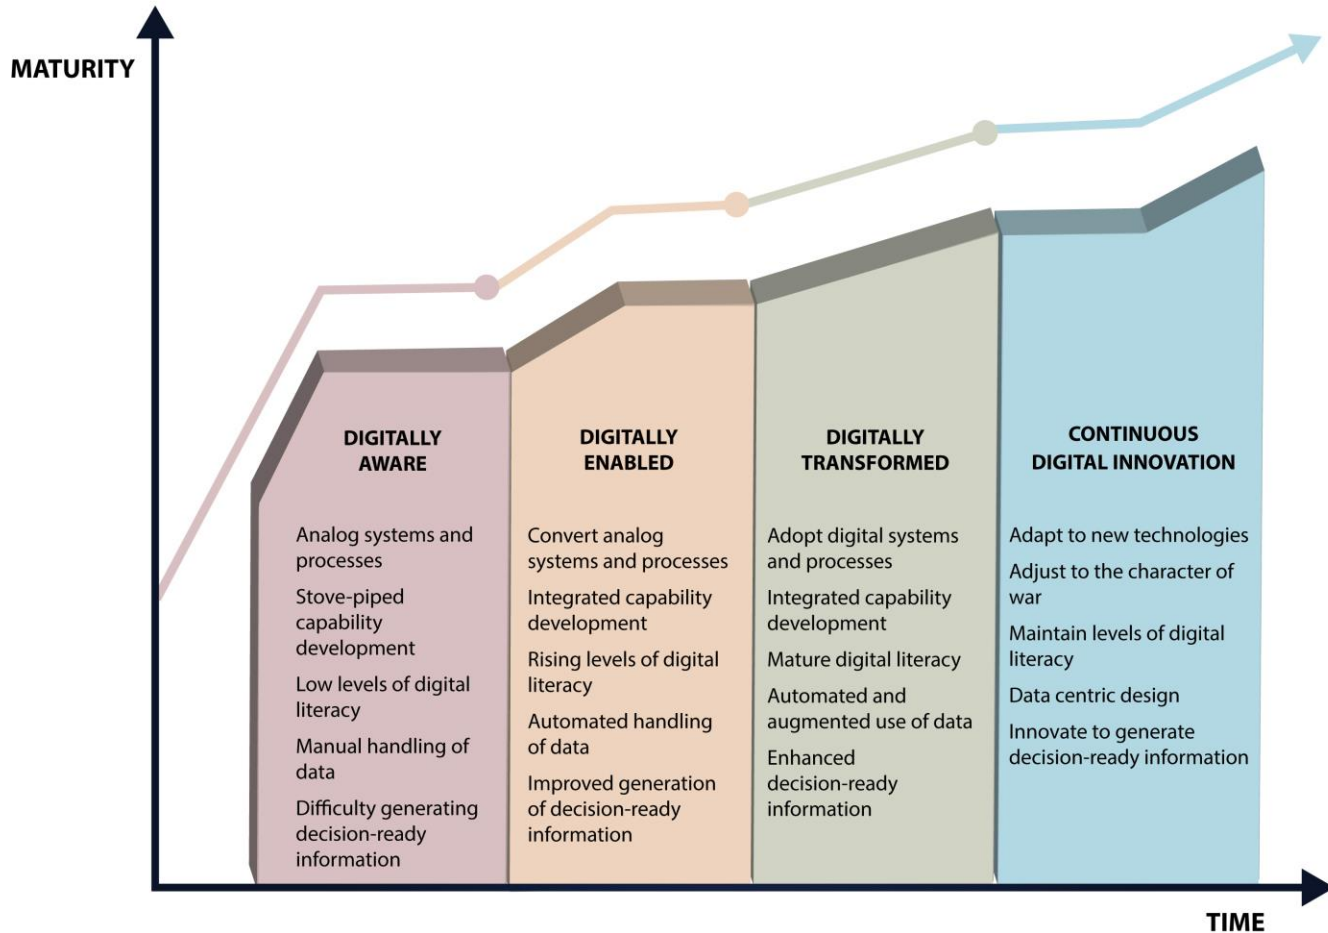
MATURITY

DIGITALLY AWARE

Analog systems and processes

Stove-piped capability development

Low levels of digital literacy

Manual handling of data

Difficulty generating decision-ready information

DIGITALLY ENABLED

Convert analog systems and processes

Integrated capability development

Rising levels of digital literacy

Automated handling of data

Improved generation of decision-ready information

DIGITALLY TRANSFORMED

Adopt digital systems and processes

Integrated capability development

Mature digital literacy

Automated and augmented use of data

Enhanced decision-ready information

CONTINUOUS DIGITAL INNOVATION

Adapt to new technologies

Adjust to the character of war

Maintain levels of digital literacy

Data centric design

Innovate to generate decision-ready information

TIME